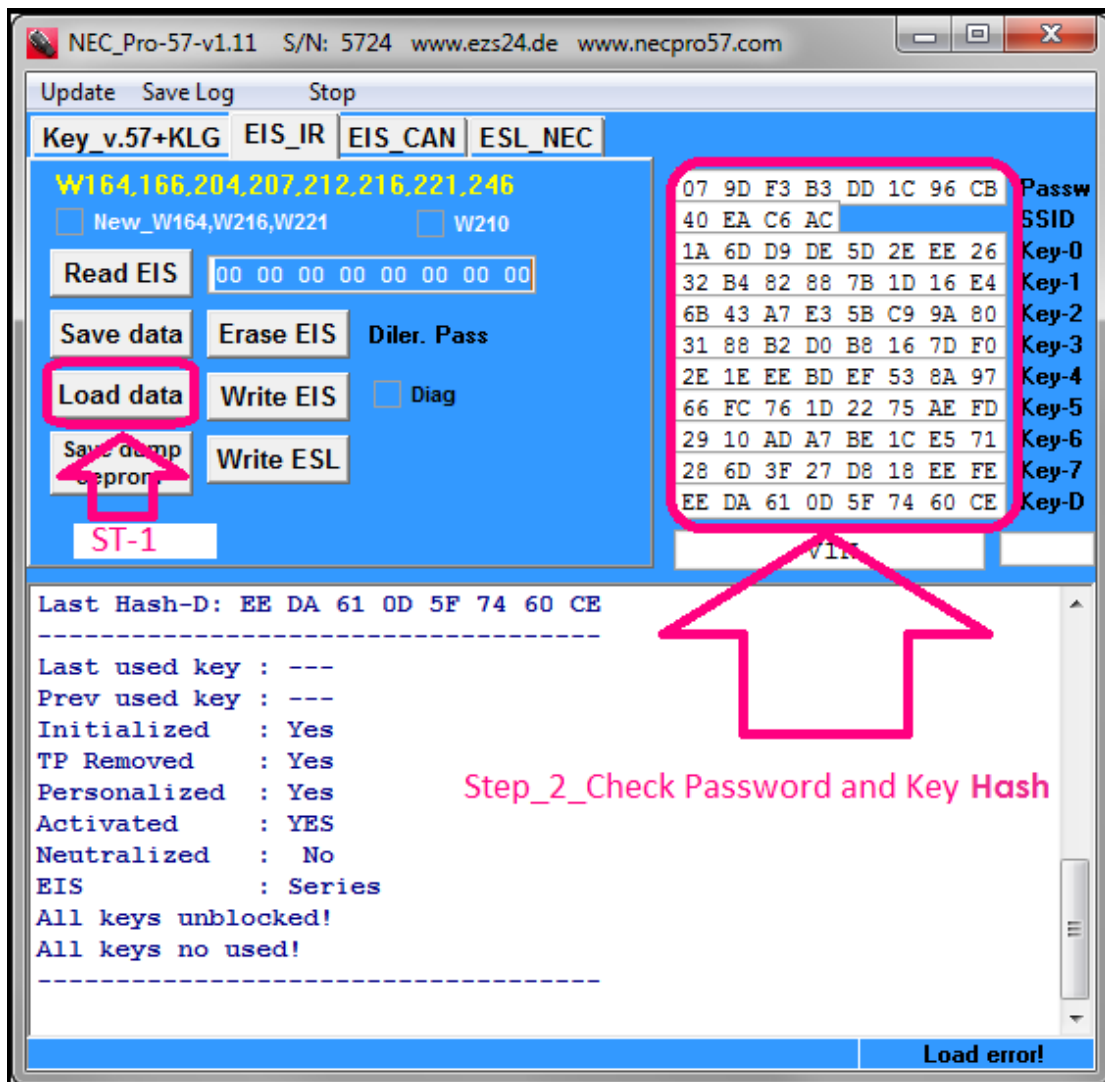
NEC_Pro-57-v1.11 S/N: 5724 www.ezs24.de www.necpro57.com

Update Save Log Stop

Key_v.57+KLG EIS_IR EIS_CAN ESL_NEC

W164,166,204,207,212,216,221,246

New_W164,W216,W221 W210

Read EIS 00 00 00 00 00 00 00 00

Save data Erase EIS Diler. Pass

Load data Write EIS Diag

Save dump eeprom Write ESL

ST-1

| | |
|---|---|
| 07 9D F3 B3 DD 1C 96 CB | Passw |
| 40 EA C6 AC | SSID |
| 1A 6D D9 DE 5D 2E EE 26 | Key-0 |
| 32 B4 82 88 7B 1D 16 E4 | Key-1 |
| 6B 43 A7 E3 5B C9 9A 80 | Key-2 |
| 31 88 B2 D0 B8 16 7D F0 | Key-3 |
| 2E 1E EE BD EF 53 8A 97 | Key-4 |
| 66 FC 76 1D 22 75 AE FD | Key-5 |
| 29 10 AD A7 BE 1C E5 71 | Key-6 |
| 28 6D 3F 27 D8 18 EE FE | Key-7 |
| EE DA 61 0D 5F 74 60 CE | Key-D |

V1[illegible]

Last Hash-D: EE DA 61 0D 5F 74 60 CE
-----------------------------------
Last used key : ---
Prev used key : ---
Initialized : Yes
TP Removed : Yes
Personalized : Yes
Activated : YES
Neutralized : No
EIS : Series
All keys unblocked!
All keys no used!
-----------------------------------

Step_2_Check Password and Key Hash

Load error!